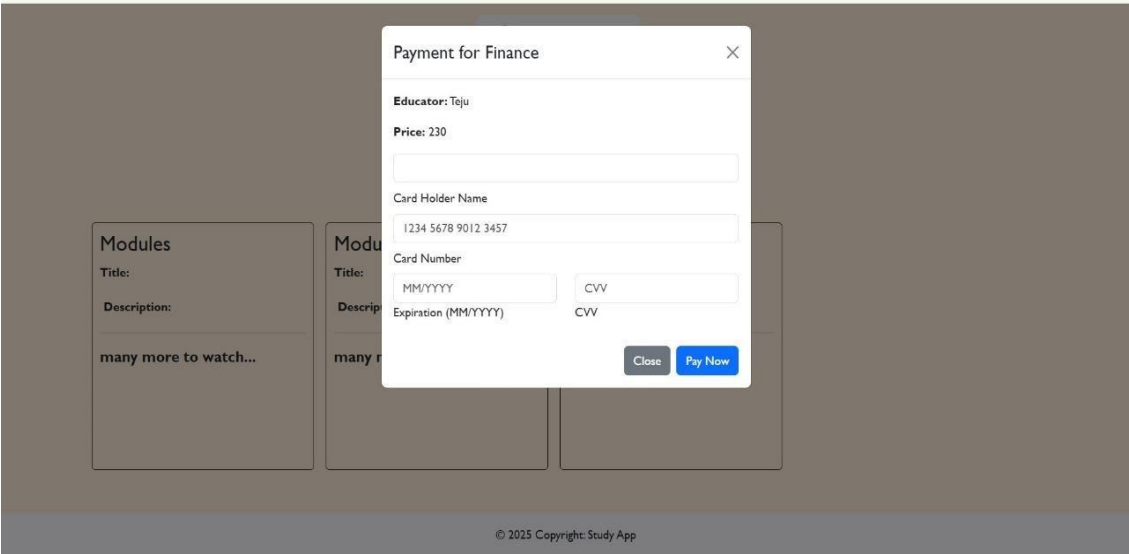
Payment for Finance

×

**Educator:** Teju

**Price:** 230

Card Holder Name

1234 5678 9012 3457

Card Number

MM/YYYY

CVV

Expiration (MM/YYYY)

CVV

Close

Pay Now

Modules

Title:

Description:

many more to watch...

Modu

Title:

Descrip

many r

© 2025 Copyright: Study App